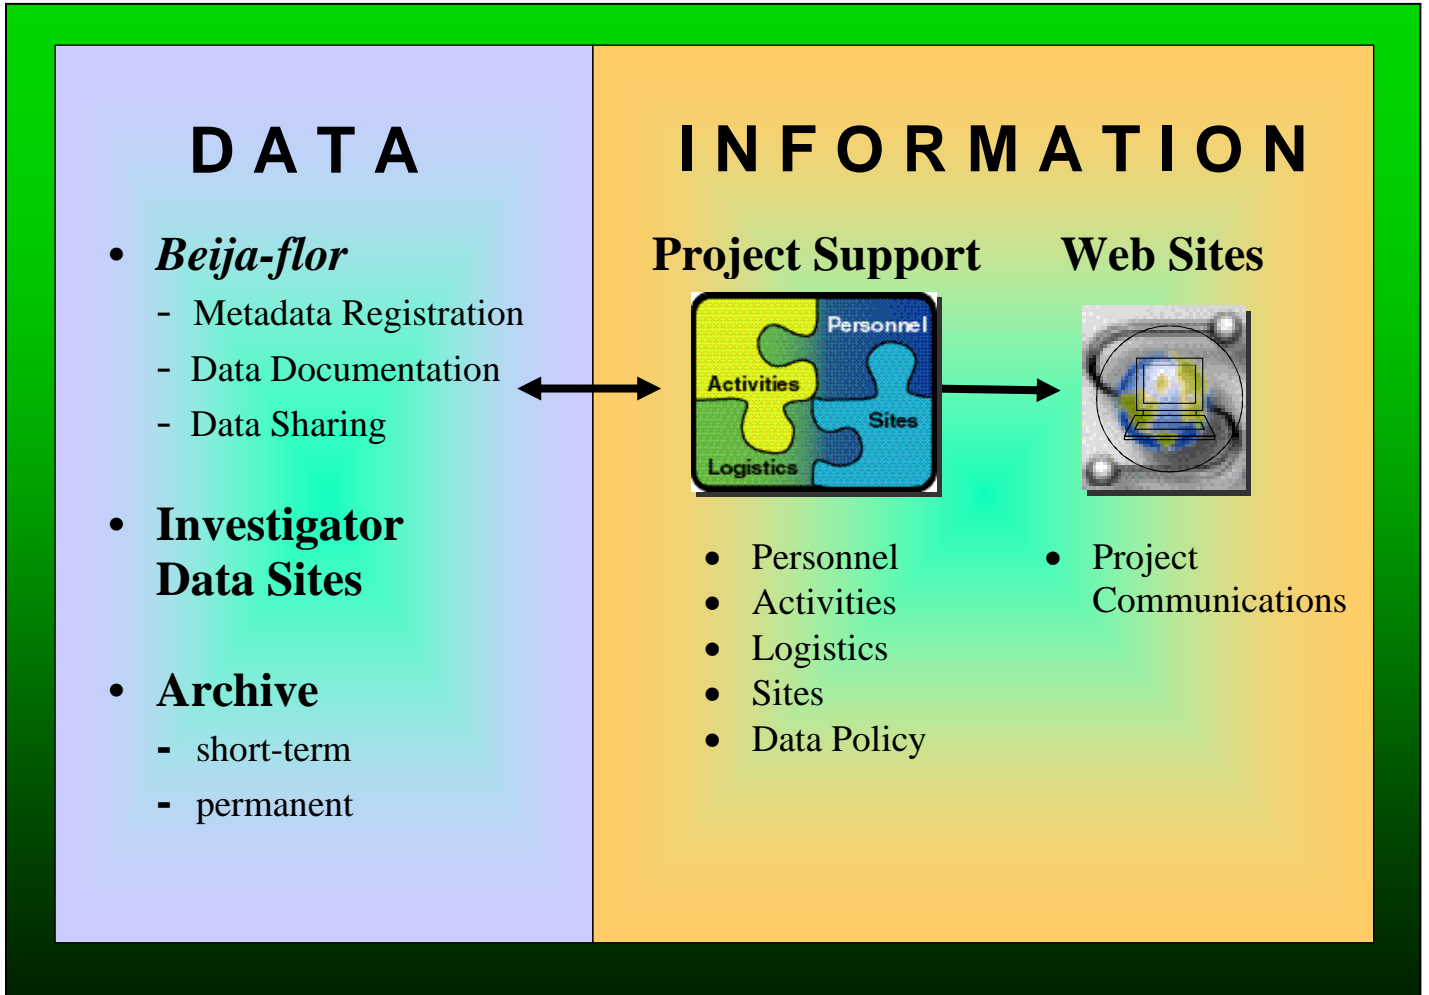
DATA

- *Beija-flor*
  - Metadata Registration
  - Data Documentation
  - Data Sharing

- Investigator Data Sites

- Archive
  - short-term
  - permanent

INFORMATION

Project Support

Personnel
Activities
Sites
Logistics

- Personnel
- Activities
- Logistics
- Sites
- Data Policy

Web Sites

- Project Communications